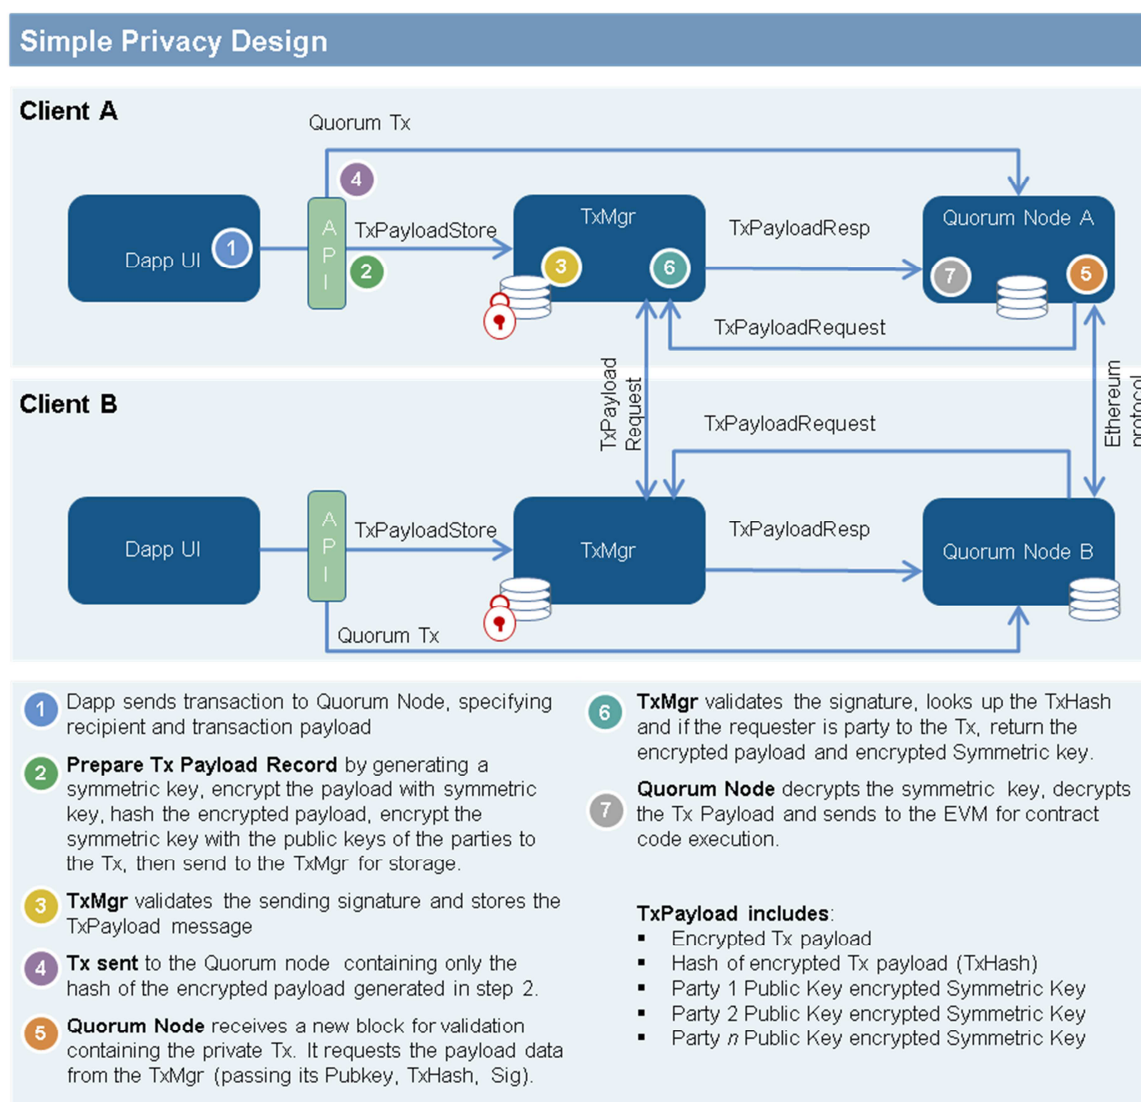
Simple Privacy Design

Client A

Quorum Tx

4

Dapp UI 1

A P I

TxPayloadStore

2

TxMgr

3 6

TxPayloadResp

Quorum Node A

7 5

TxPayloadRequest

TxPayload Request

Ethereum protocol

Client B

TxPayloadRequest

Dapp UI

A P I

TxPayloadStore

TxMgr

TxPayloadResp

Quorum Node B

Quorum Tx

1 Dapp sends transaction to Quorum Node, specifying recipient and transaction payload

2 **Prepare Tx Payload Record** by generating a symmetric key, encrypt the payload with symmetric key, hash the encrypted payload, encrypt the symmetric key with the public keys of the parties to the Tx, then send to the TxMgr for storage.

3 **TxMgr** validates the sending signature and stores the TxPayload message

4 **Tx sent** to the Quorum node containing only the hash of the encrypted payload generated in step 2.

5 **Quorum Node** receives a new block for validation containing the private Tx. It requests the payload data from the TxMgr (passing its Pubkey, TxHash, Sig).

6 **TxMgr** validates the signature, looks up the TxHash and if the requester is party to the Tx, return the encrypted payload and encrypted Symmetric key.

7 **Quorum Node** decrypts the symmetric key, decrypts the Tx Payload and sends to the EVM for contract code execution.

**TxPayload includes**:
- Encrypted Tx payload
- Hash of encrypted Tx payload (TxHash)
- Party 1 Public Key encrypted Symmetric Key
- Party 2 Public Key encrypted Symmetric Key
- Party *n* Public Key encrypted Symmetric Key